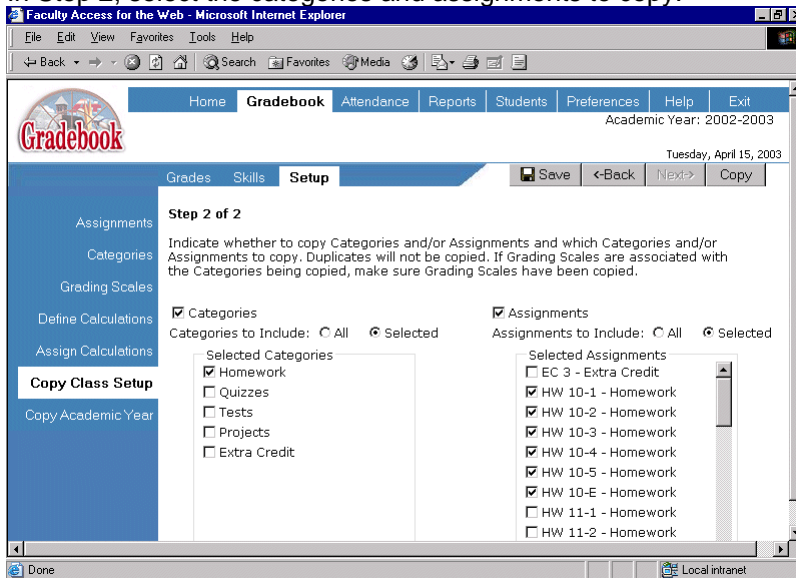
Faculty Access for the Web - Microsoft Internet Explorer

File Edit View Favorites Tools Help

Back Search Favorites Media

Gradebook

Home Gradebook Attendance Reports Students Preferences Help Exit

Academic Year: 2002-2003

Tuesday, April 15, 2003

Grades Skills Setup

Save <-Back Next-> Copy

Assignments
Categories
Grading Scales
Define Calculations
Assign Calculations
Copy Class Setup
Copy Academic Year

Step 2 of 2

Indicate whether to copy Categories and/or Assignments and which Categories and/or Assignments to copy. Duplicates will not be copied. If Grading Scales are associated with the Categories being copied, make sure Grading Scales have been copied.

☑ Categories

Categories to Include: ○ All ◉ Selected

Selected Categories
☑ Homework
☐ Quizzes
☐ Tests
☐ Projects
☐ Extra Credit

☑ Assignments

Assignments to Include: ○ All ◉ Selected

Selected Assignments
☐ EC 3 - Extra Credit
☑ HW 10-1 - Homework
☑ HW 10-2 - Homework
☑ HW 10-3 - Homework
☑ HW 10-4 - Homework
☑ HW 10-5 - Homework
☑ HW 10-E - Homework
☐ HW 11-1 - Homework
☐ HW 11-2 - Homework

Done

Local intranet